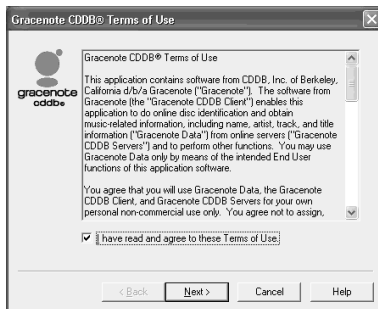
Gracenote CDDB® Terms of Use

gracenote cddb

Gracenote CDDB® Terms of Use

This application contains software from CDDB, Inc. of Berkeley, California d/b/a Gracenote ("Gracenote"). The software from Gracenote (the "Gracenote CDDB Client") enables this application to do online disc identification and obtain music-related information, including name, artist, track, and title information ("Gracenote Data") from online servers ("Gracenote CDDB Servers") and to perform other functions. You may use Gracenote Data only by means of the intended End User functions of this application software.

You agree that you will use Gracenote Data, the Gracenote CDDB Client, and Gracenote CDDB Servers for your own personal non-commercial use only. You agree not to assign,

☑ I have read and agree to these Terms of Use.

< Back | Next > | Cancel | Help